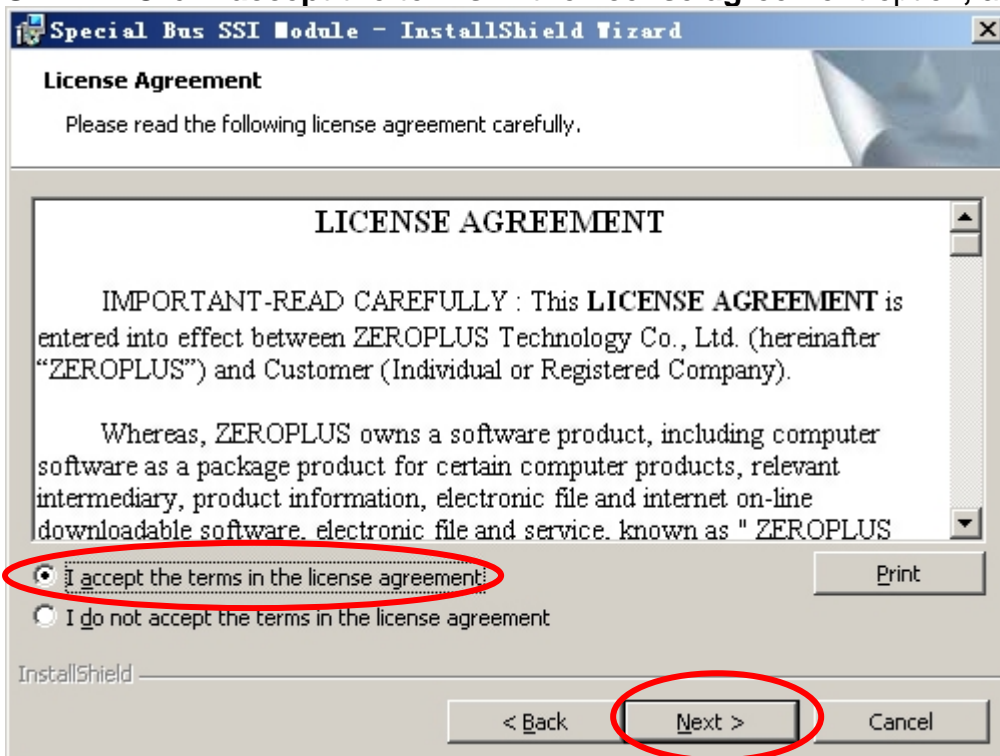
Special Bus SSI Module - InstallShield Wizard

License Agreement

Please read the following license agreement carefully.

LICENSE AGREEMENT

IMPORTANT-READ CAREFULLY : This **LICENSE AGREEMENT** is entered into effect between ZEROPLUS Technology Co., Ltd. (hereinafter "ZEROPLUS") and Customer (Individual or Registered Company).

Whereas, ZEROPLUS owns a software product, including computer software as a package product for certain computer products, relevant intermediary, product information, electronic file and internet on-line downloadable software, electronic file and service, known as " ZEROPLUS

I accept the terms in the license agreement

Print

I do not accept the terms in the license agreement

InstallShield

< Back

Next >

Cancel